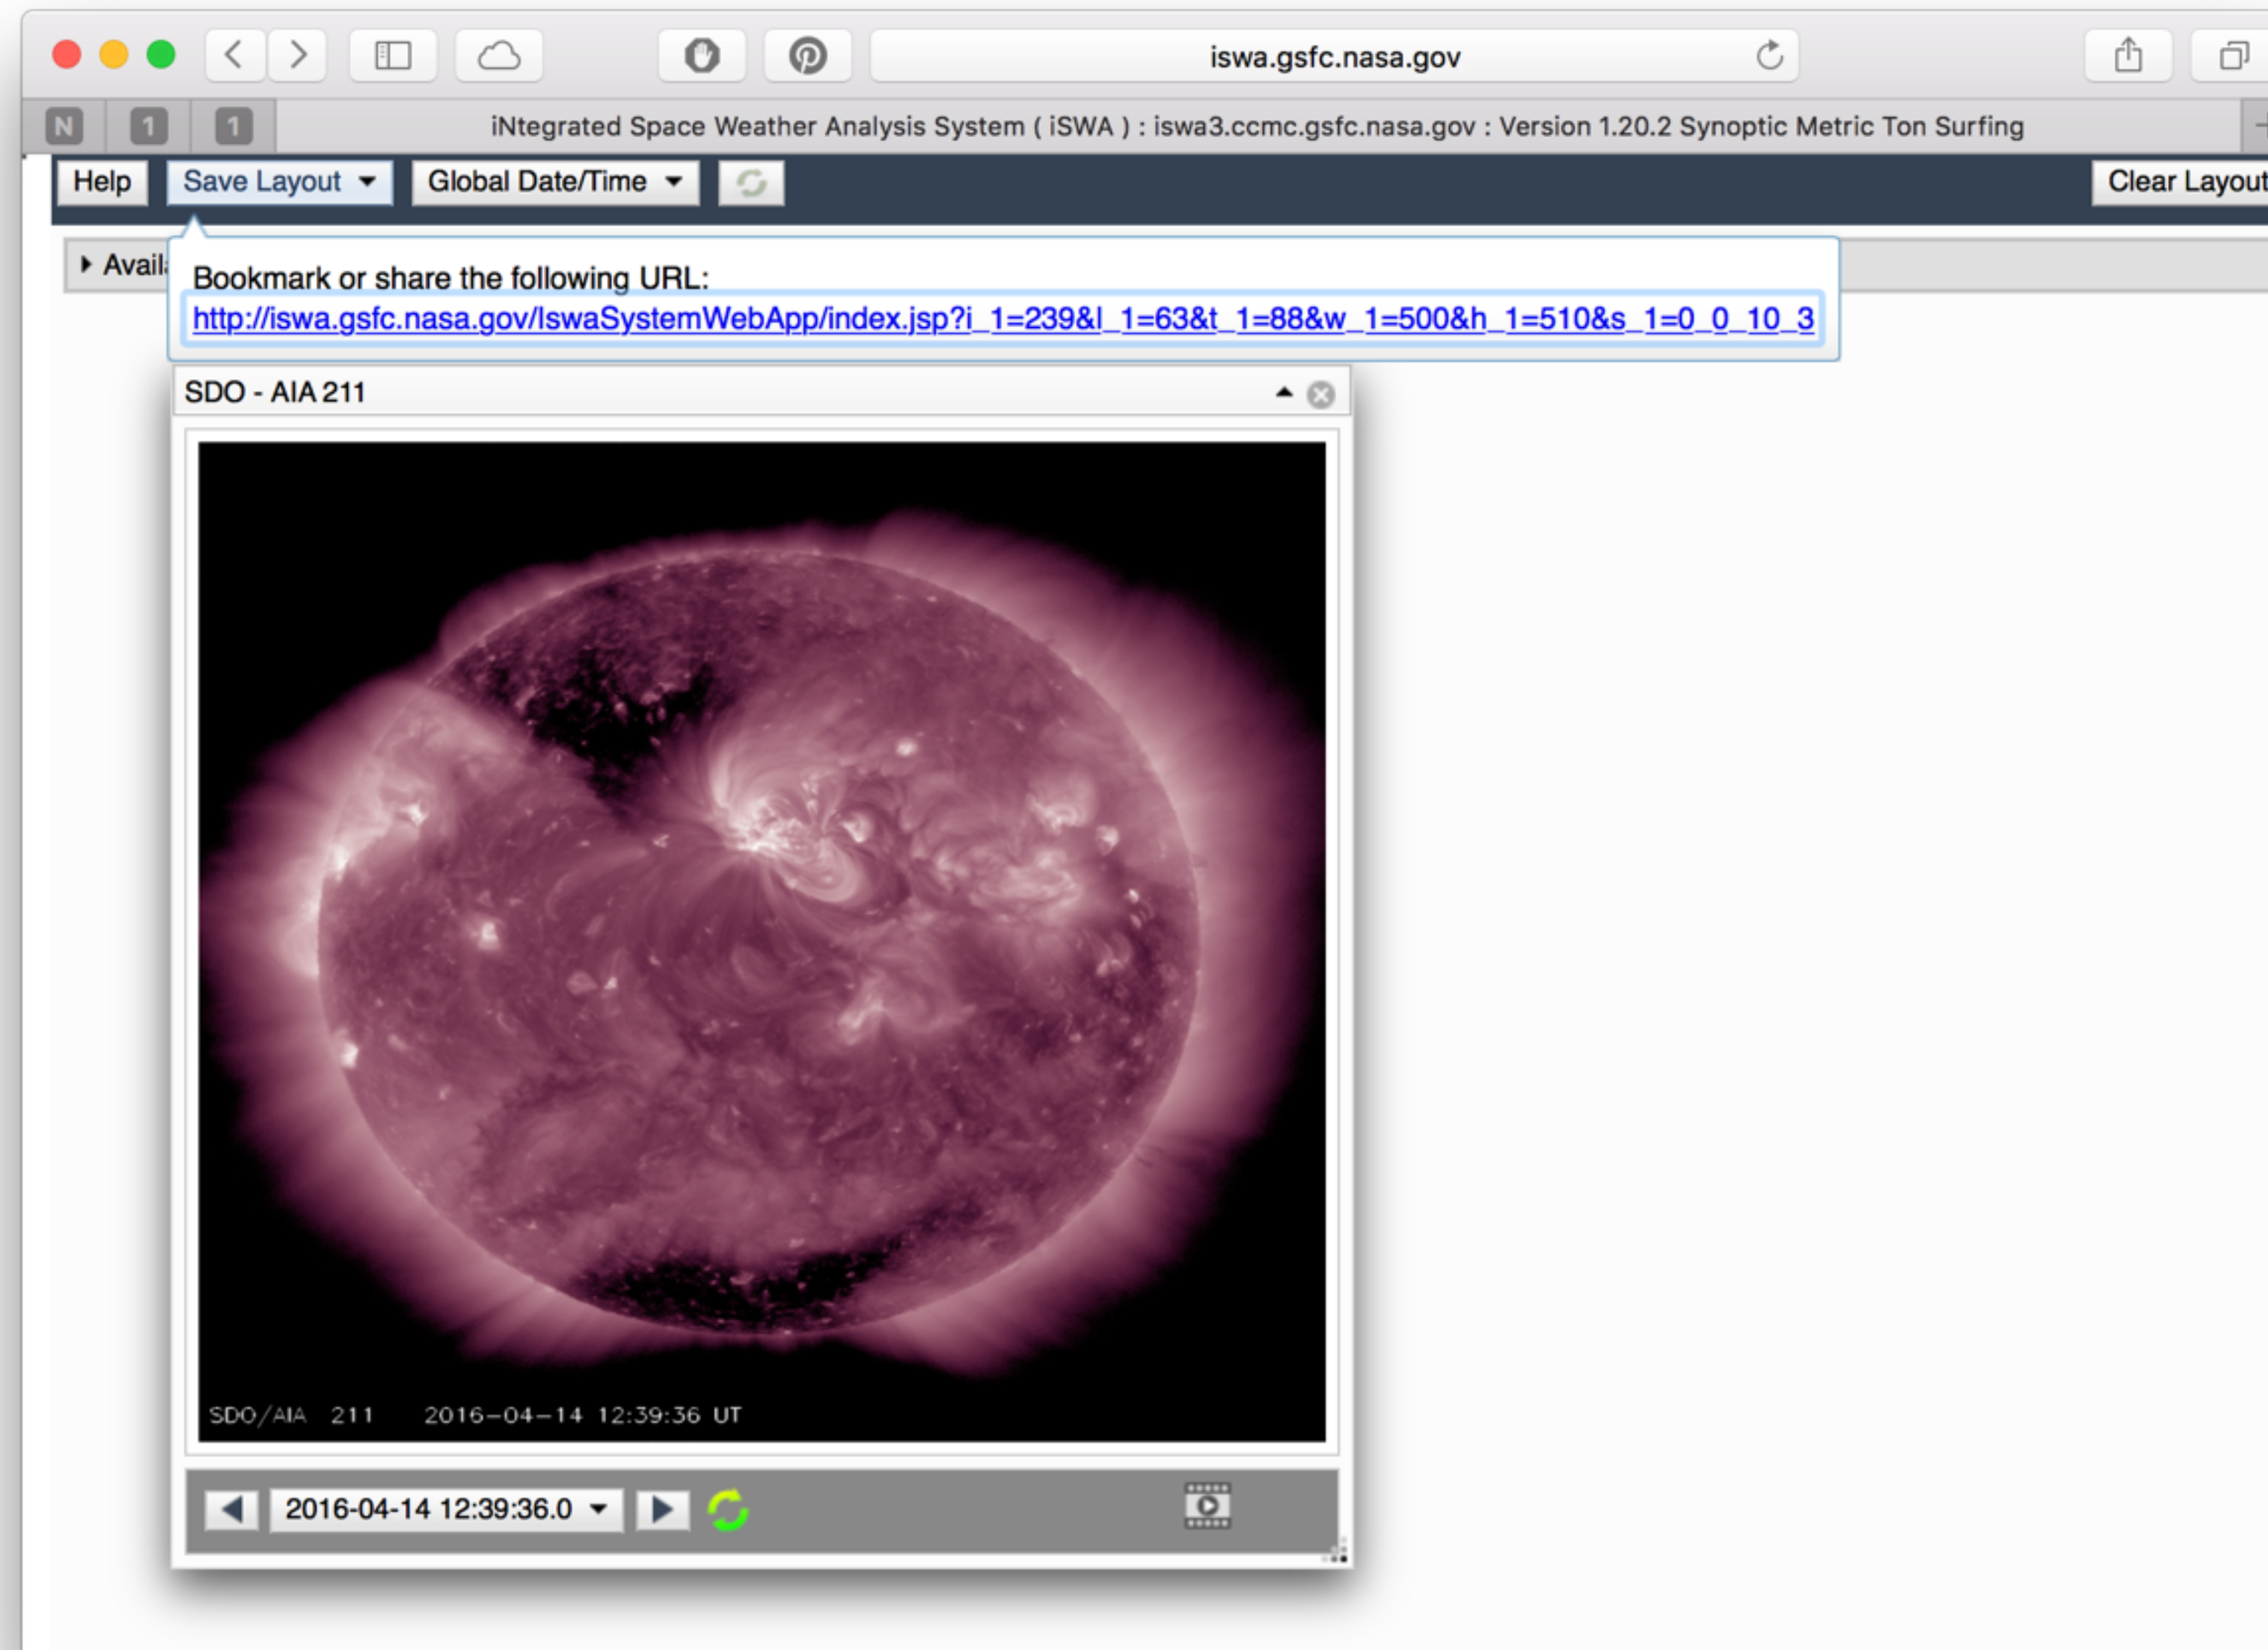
iswa.gsfc.nasa.gov

N 1 1 iNtegrated Space Weather Analysis System ( iSWA ) : iswa3.ccmc.gsfc.nasa.gov : Version 1.20.2 Synoptic Metric Ton Surfing

Help Save Layout Global Date/Time Clear Layout

Avail

Bookmark or share the following URL:
http://iswa.gsfc.nasa.gov/IswaSystemWebApp/index.jsp?i_1=239&l_1=63&t_1=88&w_1=500&h_1=510&s_1=0_0_10_3

SDO - AIA 211

SDO/AIA 211 2016-04-14 12:39:36 UT

2016-04-14 12:39:36.0